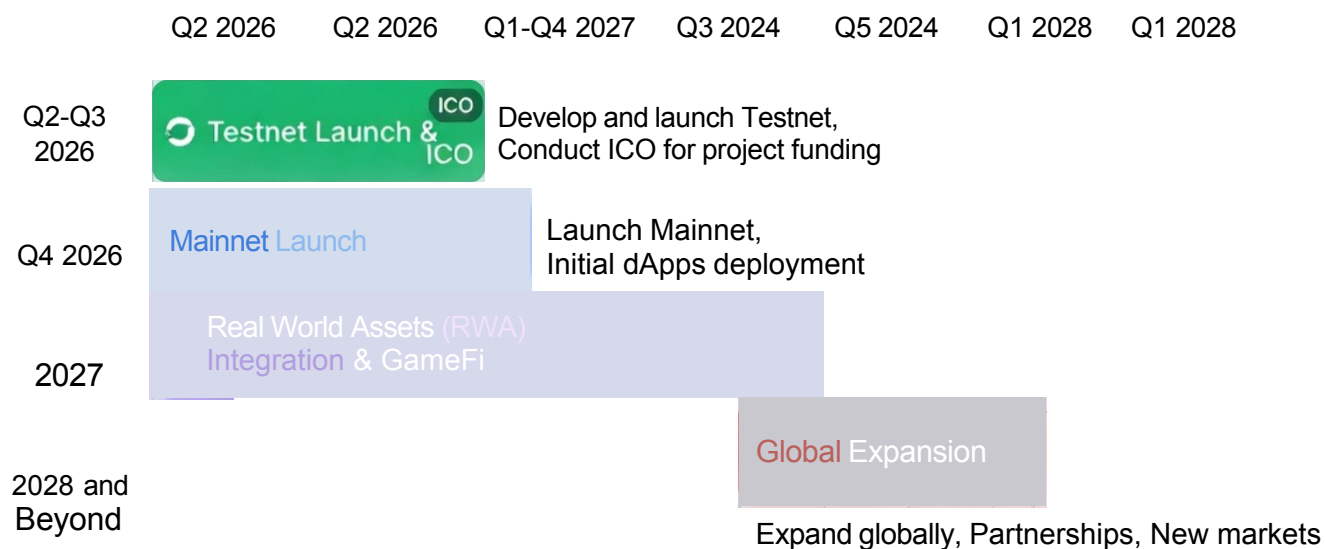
Q2 2026 Q2 2026 Q1-Q4 2027 Q3 2024 Q5 2024 Q1 2028 Q1 2028

Q2-Q3 2026

ICO

Testnet Launch & ICO

Develop and launch Testnet, Conduct ICO for project funding

Q4 2026

Mainnet Launch

Launch Mainnet, Initial dApps deployment

2027

Real World Assets (RWA) Integration & GameFi

2028 and Beyond

Global Expansion

Expand globally, Partnerships, New markets